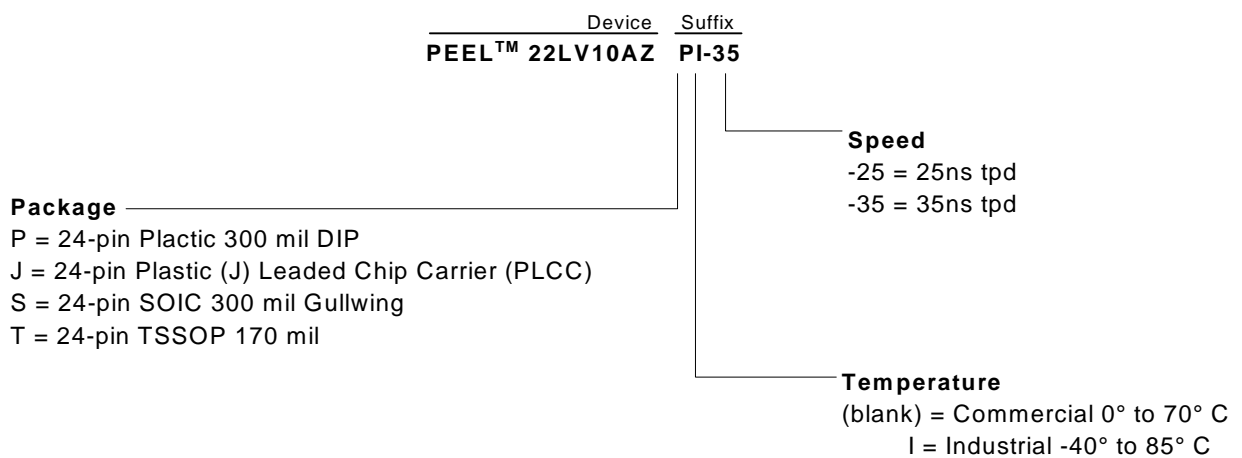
Device Suffix

PEEL$^{TM}$ 22LV10AZ PI-35

Speed
-25 = 25ns tpd
-35 = 35ns tpd

Package
P = 24-pin Plactic 300 mil DIP
J = 24-pin Plastic (J) Leaded Chip Carrier (PLCC)
S = 24-pin SOIC 300 mil Gullwing
T = 24-pin TSSOP 170 mil

Temperature
(blank) = Commercial 0° to 70° C
I = Industrial -40° to 85° C